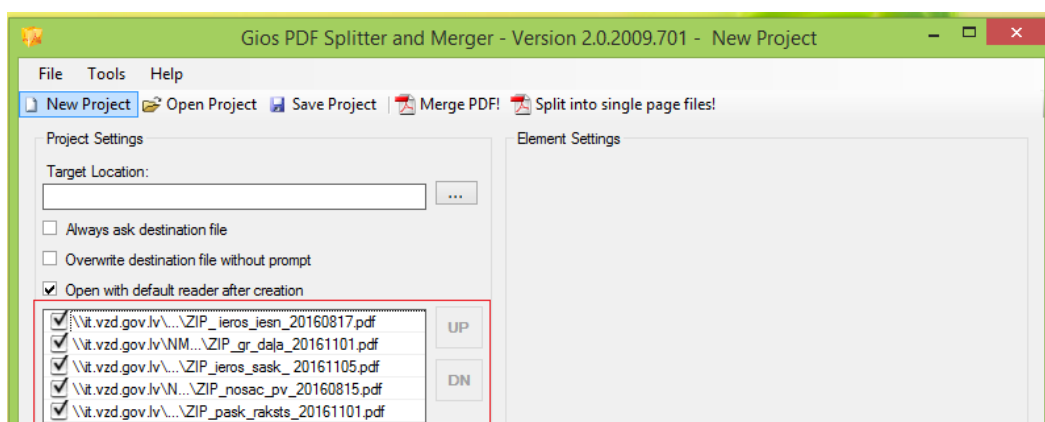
Gios PDF Splitter and Merger - Version 2.0.2009.701 - New Project

File Tools Help

New Project Open Project Save Project Merge PDF! Split into single page files!

Project Settings

Target Location:

...

Always ask destination file

Overwrite destination file without prompt

Open with default reader after creation

\\it.vzd.gov.lv\...\ZIP_ieros_iesn_20160817.pdf
\\it.vzd.gov.lv\NM...\ZIP_gr_daļa_20161101.pdf
\\it.vzd.gov.lv\...\ZIP_ieros_sask_20161105.pdf
\\it.vzd.gov.lv\N...\ZIP_nosac_pv_20160815.pdf
\\it.vzd.gov.lv\...\ZIP_pask_raksts_20161101.pdf

UP

DN

Element Settings